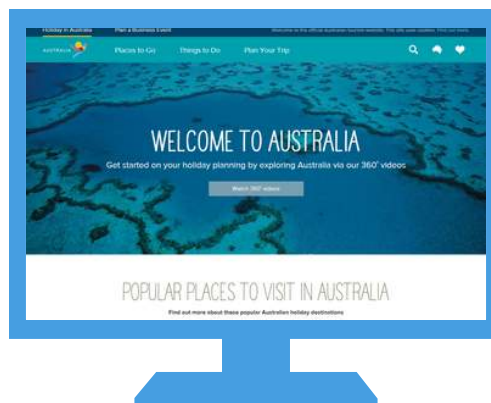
Holiday in Australia Plan a Business Event Welcome to the official Australian tourism website. This site uses cookies. Find out more.

AUSTRALIA

Places to Go Things to Do Plan Your Trip

WELCOME TO AUSTRALIA

Get started on your holiday planning by exploring Australia via our 360° videos

Watch 360° videos

POPULAR PLACES TO VISIT IN AUSTRALIA

Find out more about these popular Australian holiday destinations